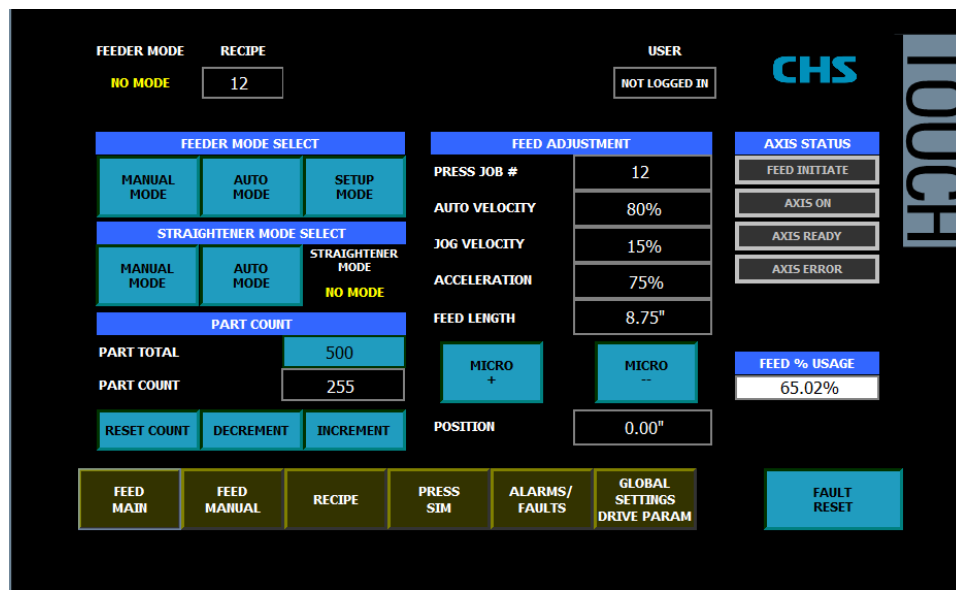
FEEDER MODE
NO MODE

RECIPE
12

USER
NOT LOGGED IN

CHS

TOUCH

FEEDER MODE SELECT
MANUAL MODE
AUTO MODE
SETUP MODE

STRAIGHTENER MODE SELECT
MANUAL MODE
AUTO MODE
STRAIGHTENER MODE
NO MODE

PART COUNT
PART TOTAL 500
PART COUNT 255
RESET COUNT
DECREMENT
INCREMENT

FEED ADJUSTMENT
PRESS JOB # 12
AUTO VELOCITY 80%
JOG VELOCITY 15%
ACCELERATION 75%
FEED LENGTH 8.75"

MICRO +
MICRO --

POSITION 0.00"

AXIS STATUS
FEED INITIATE
AXIS ON
AXIS READY
AXIS ERROR

FEED % USAGE
65.02%

FEED MAIN
FEED MANUAL
RECIPE
PRESS SIM
ALARMS/ FAULTS
GLOBAL SETTINGS DRIVE PARAM

FAULT RESET